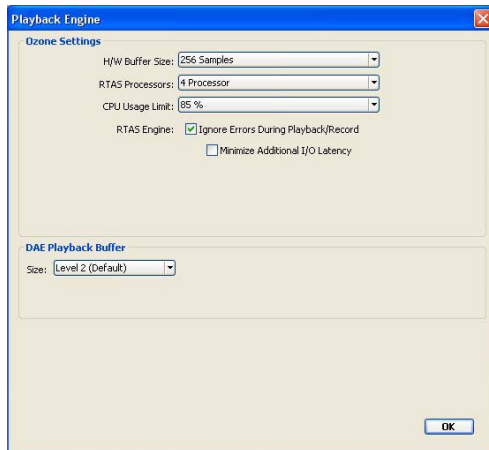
Playback Engine

Ozone Settings

H/W Buffer Size: 256 Samples

RTAS Processors: 4 Processor

CPU Usage Limit: 85 %

RTAS Engine: Ignore Errors During Playback/Record

Minimize Additional I/O Latency

DAE Playback Buffer

Size: Level 2 (Default)

OK